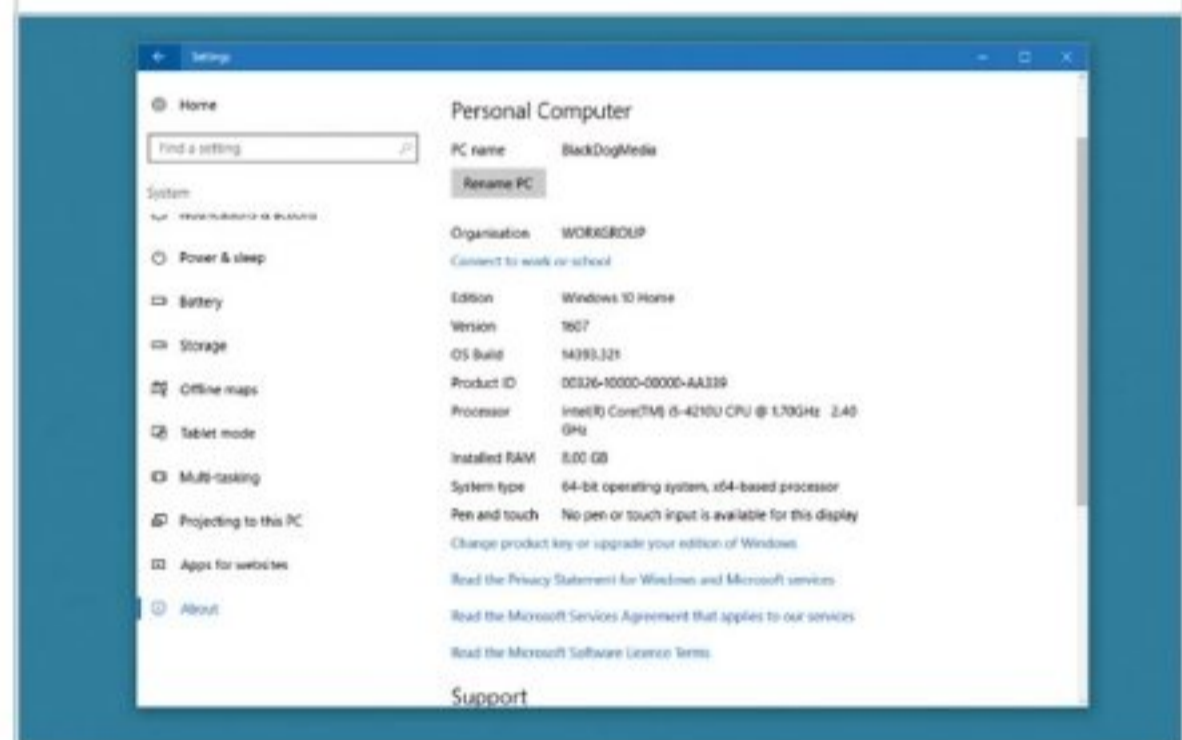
Settings

Home

Find a setting

System

Notifications & actions

Power & sleep

Battery

Storage

Offline maps

Tablet mode

Multi-tasking

Projecting to this PC

Apps for websites

About

Personal Computer

PC name BlackDogMedia

Rename PC

Organisation WORKGROUP

Connect to work or school

Edition Windows 10 Home

Version 1607

OS Build 14393.321

Product ID 00326-10000-00000-AA339

Processor Intel(R) Core(TM) i5-4210U CPU @ 1.70GHz 2.40 GHz

Installed RAM 8.00 GB

System type 64-bit operating system, x64-based processor

Pen and touch No pen or touch input is available for this display

Change product key or upgrade your edition of Windows

Read the Privacy Statement for Windows and Microsoft services

Read the Microsoft Services Agreement that applies to our services

Read the Microsoft Software Licence Terms

Support